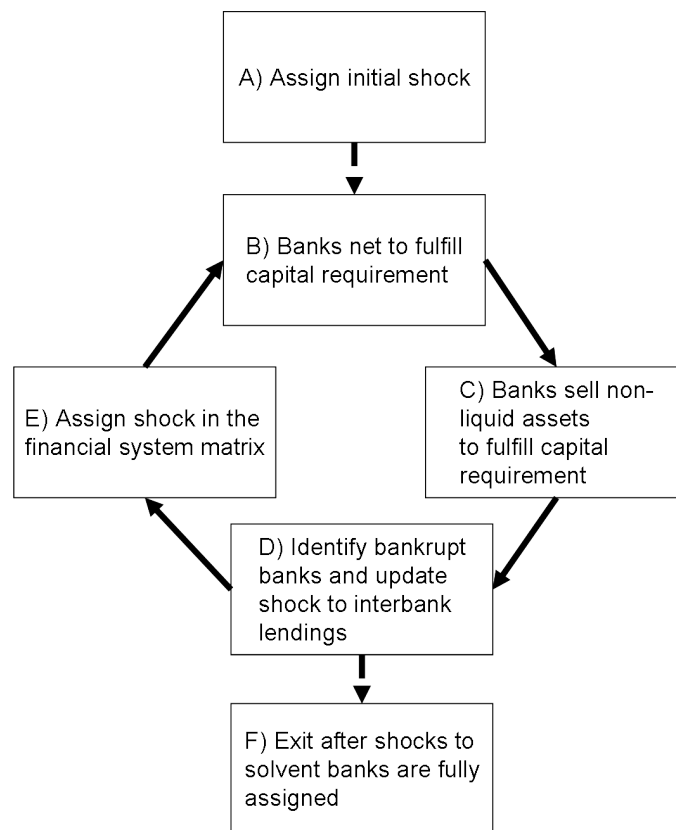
A) Assign initial shock

B) Banks net to fulfill capital requirement

C) Banks sell non-liquid assets to fulfill capital requirement

D) Identify bankrupt banks and update shock to interbank lendings

E) Assign shock in the financial system matrix

F) Exit after shocks to solvent banks are fully assigned